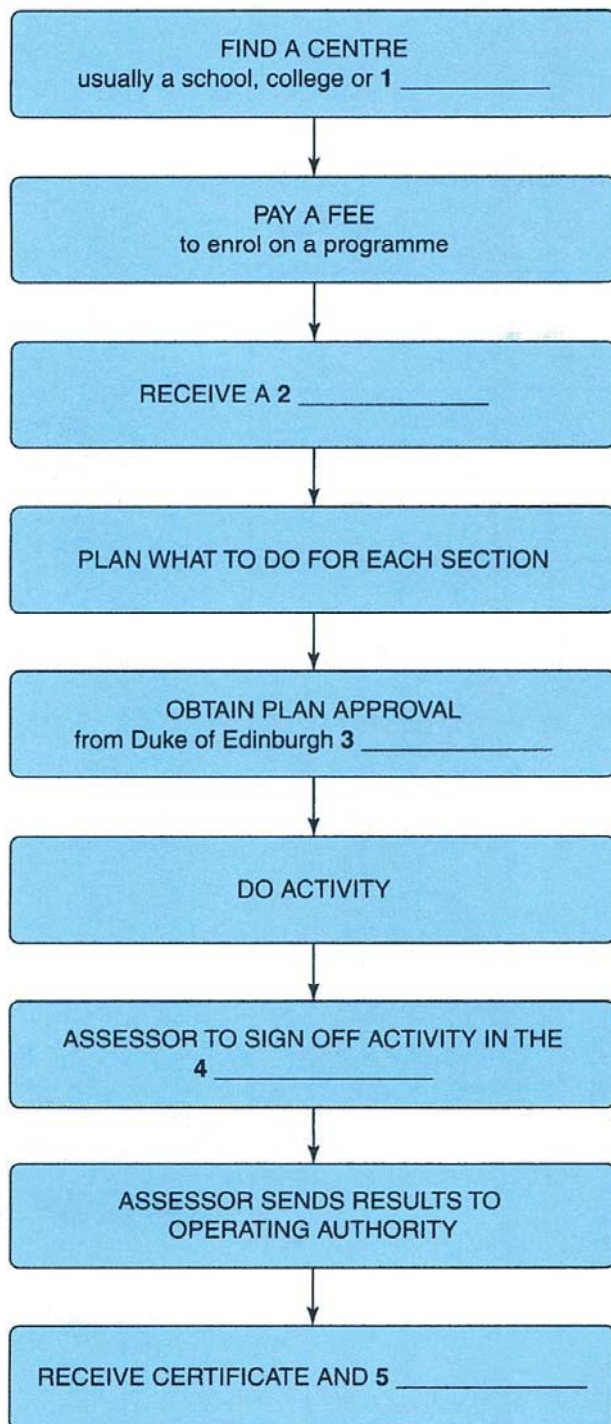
FIND A CENTRE
usually a school, college or **1** ___________

PAY A FEE
to enrol on a programme

RECEIVE A **2** ___________

PLAN WHAT TO DO FOR EACH SECTION

OBTAIN PLAN APPROVAL
from Duke of Edinburgh **3** ___________

DO ACTIVITY

ASSESSOR TO SIGN OFF ACTIVITY IN THE **4** ___________

ASSESSOR SENDS RESULTS TO OPERATING AUTHORITY

RECEIVE CERTIFICATE AND **5** ___________